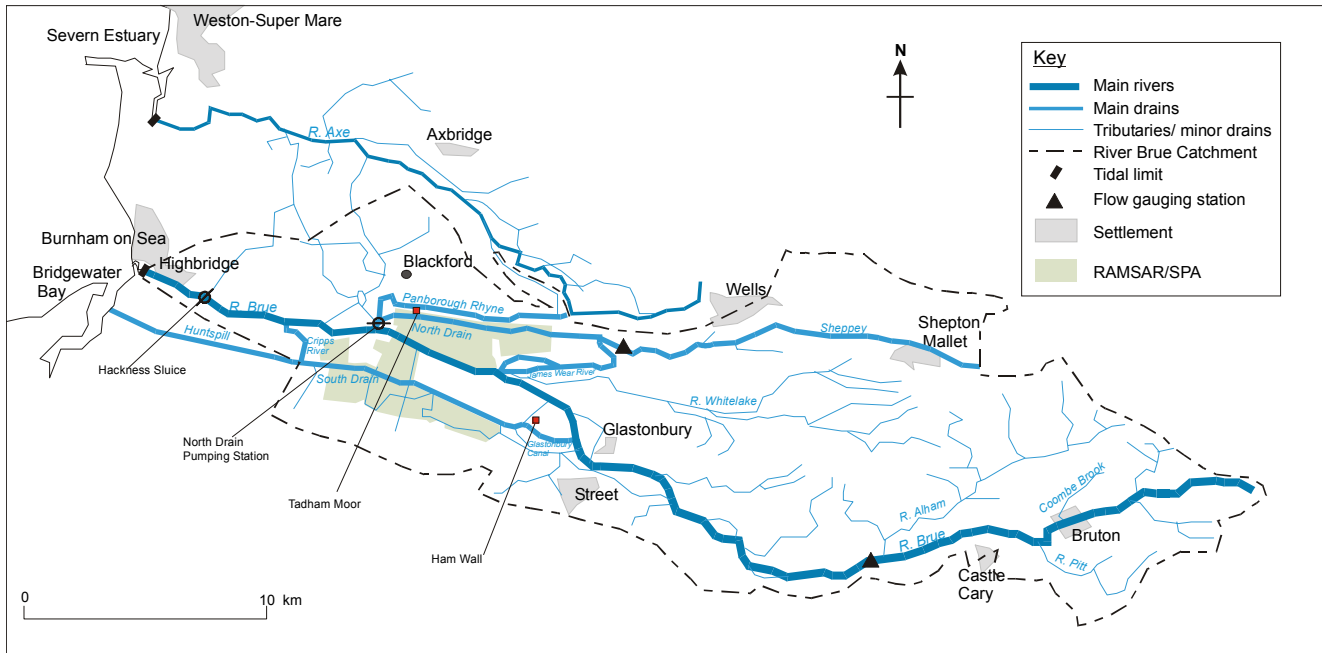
Weston-Super Mare
Severn Estuary
N
Key
Main rivers
Main drains
Tributaries/ minor drains
River Brue Catchment
Tidal limit
Flow gauging station
Settlement
RAMSAR/SPA
R. Axe
Axbridge
Burnham on Sea
Highbridge
Bridgewater Bay
Blackford
Wells
R. Brue
Panborough Rhyne
North Drain
Sheppey
Shepton Mallet
Huntspill
Cripps River
James Wear River
South Drain
R. Whitelake
Hackness Sluice
North Drain Pumping Station
Glastonbury
Glastonbury Canal
Tadham Moor
Street
R. Alham
Coombe Brook
Bruton
R. Brue
Ham Wall
Castle Cary
R. Pitt
0
10 km